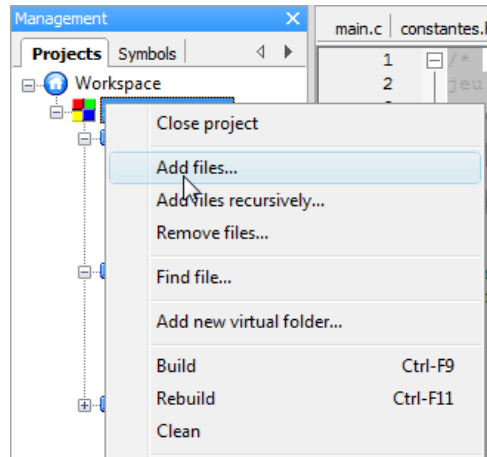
Management ×
Projects Symbols
Workspace
main.c constantes.h
1 /*
2 jeu
Close project
Add files...
Add files recursively...
Remove files...
Find file...
Add new virtual folder...
Build Ctrl-F9
Rebuild Ctrl-F11
Clean